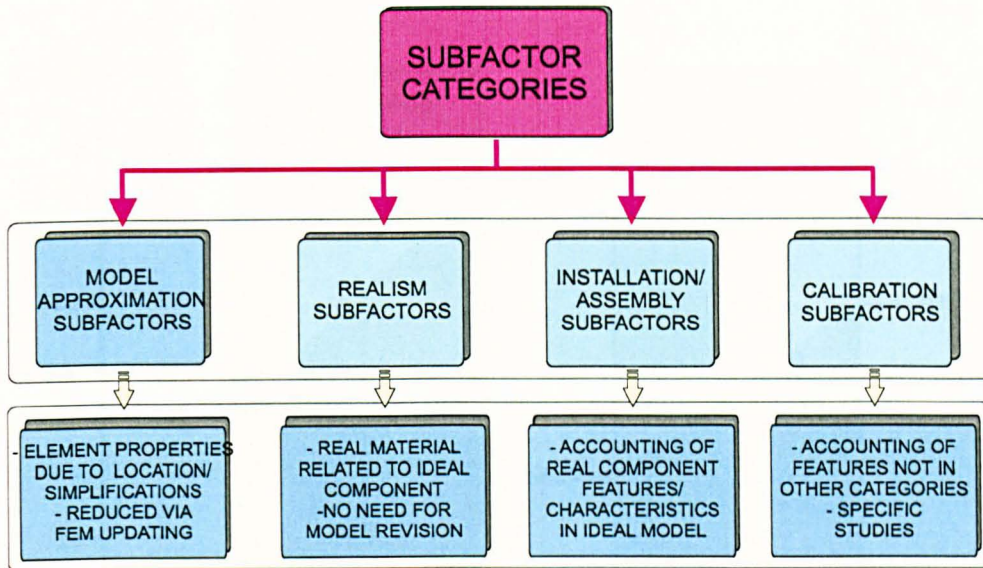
SUBFACTOR CATEGORIES

MODEL APPROXIMATION SUBFACTORS

REALISM SUBFACTORS

INSTALLATION/ ASSEMBLY SUBFACTORS

CALIBRATION SUBFACTORS

- ELEMENT PROPERTIES DUE TO LOCATION/ SIMPLIFICATIONS
- REDUCED VIA FEM UPDATING

- REAL MATERIAL RELATED TO IDEAL COMPONENT
-NO NEED FOR MODEL REVISION

- ACCOUNTING OF REAL COMPONENT FEATURES/ CHARACTERISTICS IN IDEAL MODEL

- ACCOUNTING OF FEATURES NOT IN OTHER CATEGORIES
- SPECIFIC STUDIES